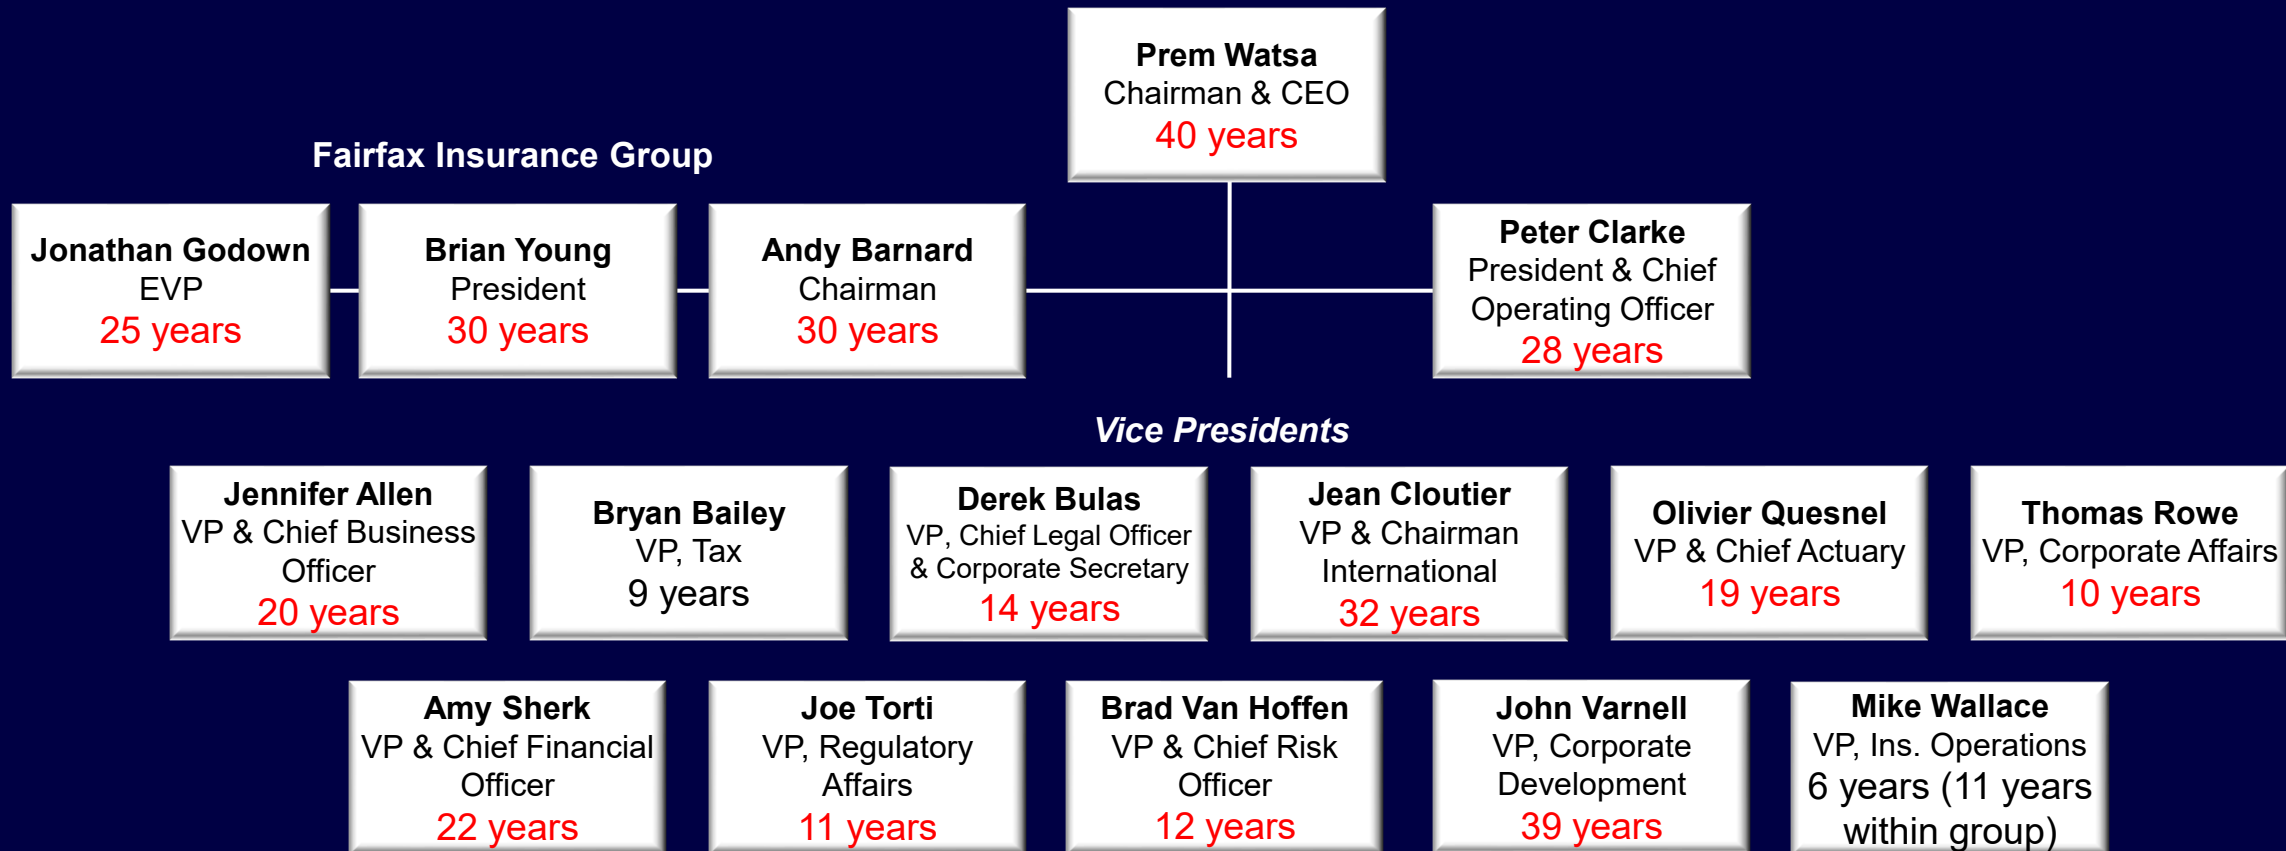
Prem Watsa
Chairman & CEO
40 years

Fairfax Insurance Group

Jonathan Godown
EVP
25 years

Brian Young
President
30 years

Andy Barnard
Chairman
30 years

Peter Clarke
President & Chief Operating Officer
28 years

Vice Presidents

Jennifer Allen
VP & Chief Business Officer
20 years

Bryan Bailey
VP, Tax
9 years

Derek Bulas
VP, Chief Legal Officer & Corporate Secretary
14 years

Jean Cloutier
VP & Chairman International
32 years

Olivier Quesnel
VP & Chief Actuary
19 years

Thomas Rowe
VP, Corporate Affairs
10 years

Amy Sherk
VP & Chief Financial Officer
22 years

Joe Torti
VP, Regulatory Affairs
11 years

Brad Van Hoffen
VP & Chief Risk Officer
12 years

John Varnell
VP, Corporate Development
39 years

Mike Wallace
VP, Ins. Operations
6 years (11 years within group)